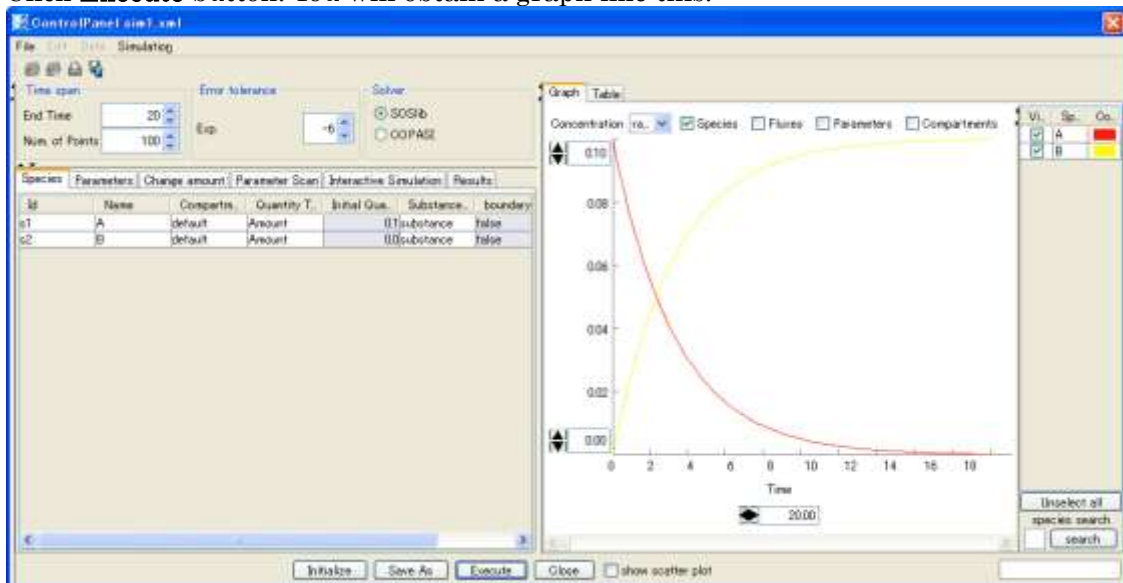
Click Execute button. You will obtain a graph like this.

ControlPanel sim1.xml

File Edit Data Simulation

Time span
End Time 20
Num. of Points 100

Error tolerance
Exp. -6

Solver
SOSlib
COPASI

Species | Parameters | Change amount | Parameter Scan | Interactive Simulation | Results

| Id | Name | Compartm.. | Quantity T.. | Initial Qua.. | Substance.. | boundary |
|---|---|---|---|---|---|---|
| s1 | A | default | Amount | 0.1 | substance | false |
| s2 | B | default | Amount | 0.0 | substance | false |

Graph | Table

Concentration ra.. Species Fluxes Parameters Compartments

0.10
0.08
0.06
0.04
0.02
0.00

0 2 4 6 8 10 12 14 16 18

Time

20.00

| Vi.. | Sp.. | Co.. |
|---|---|---|
| ☑ | A | |
| ☑ | B | |

Unselect all
species search
search

Initialize | Save As | Execute | Close | show scatter plot